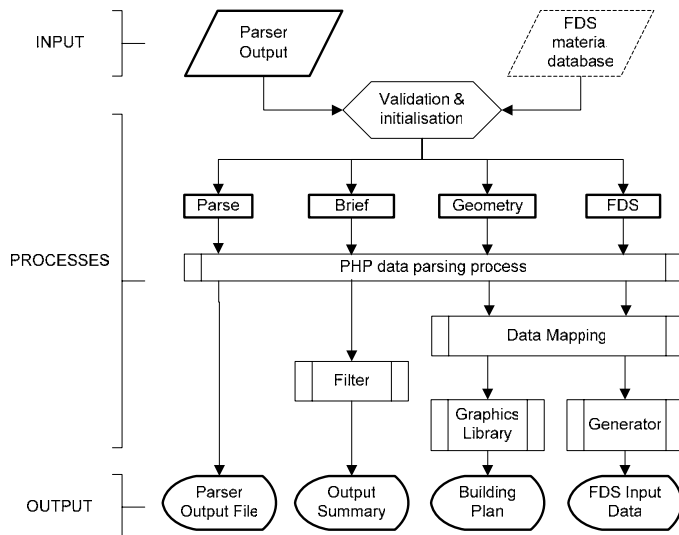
INPUT

Parser Output

FDS materia database

Validation & initialisation

PROCESSES

Parse

Brief

Geometry

FDS

PHP data parsing process

Data Mapping

Filter

Graphics Library

Generator

OUTPUT

Parser Output File

Output Summary

Building Plan

FDS Input Data